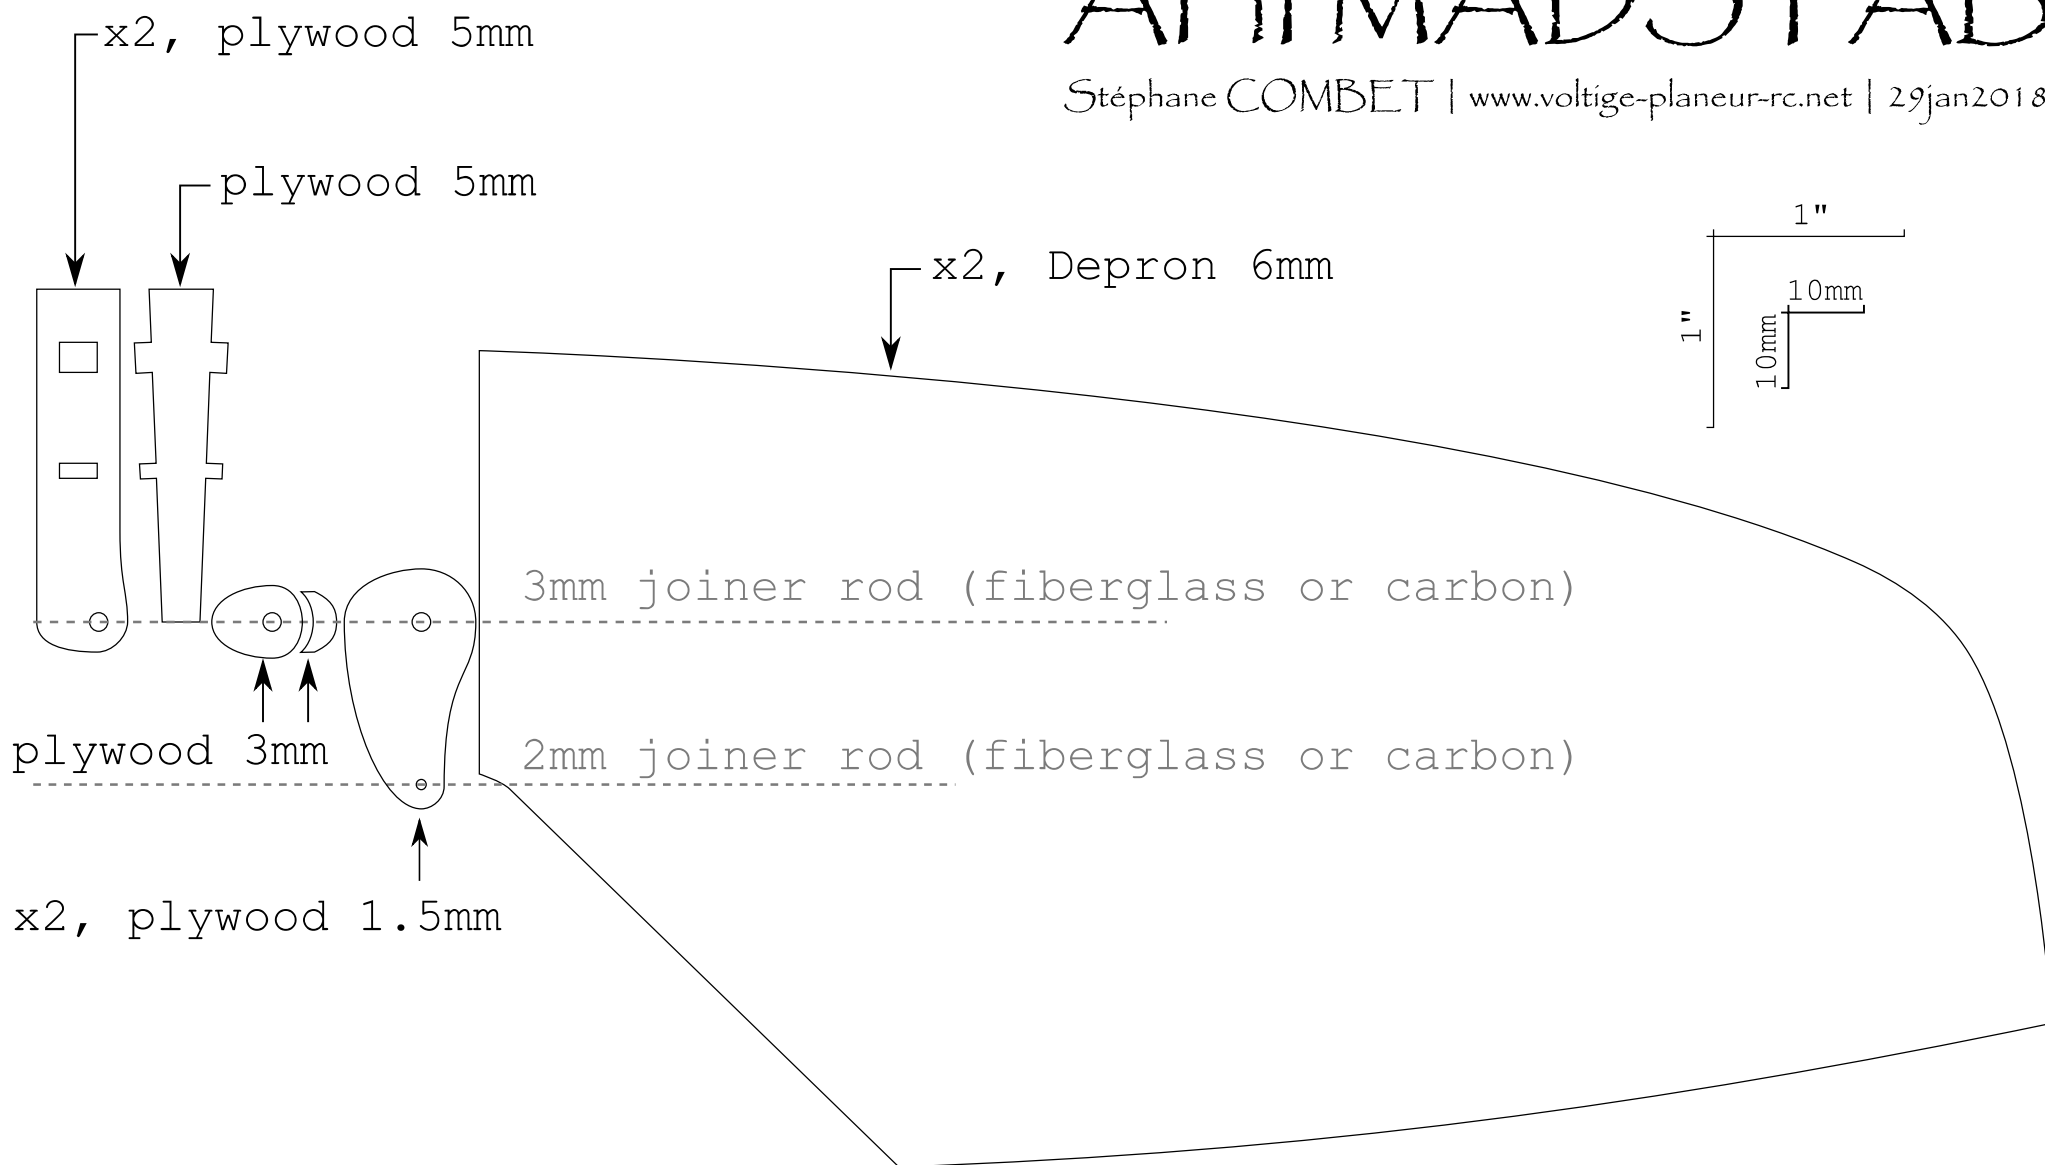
x2, plywood 5mm

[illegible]

Stéphane COMBET | www.voltige-planeur-rc.net | 29jan2018

plywood 5mm

x2, Depron 6mm

1"

1"

10mm

10mm

3mm joiner rod (fiberglass or carbon)

plywood 3mm

2mm joiner rod (fiberglass or carbon)

x2, plywood 1.5mm